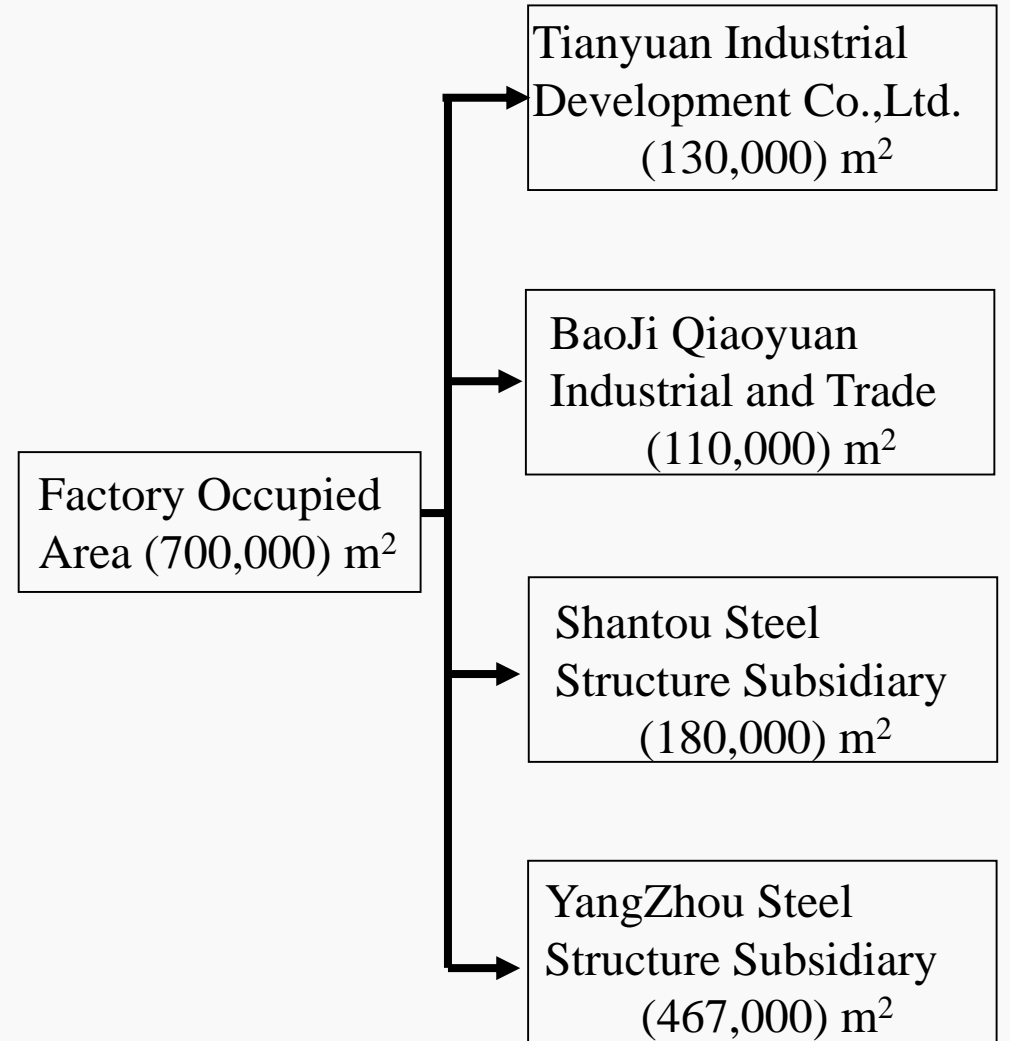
Factory Occupied Area (700,000) $m^2$

Tianyuan Industrial Development Co.,Ltd. (130,000) $m^2$

BaoJi Qiaoyuan Industrial and Trade (110,000) $m^2$

Shantou Steel Structure Subsidiary (180,000) $m^2$

YangZhou Steel Structure Subsidiary (467,000) $m^2$